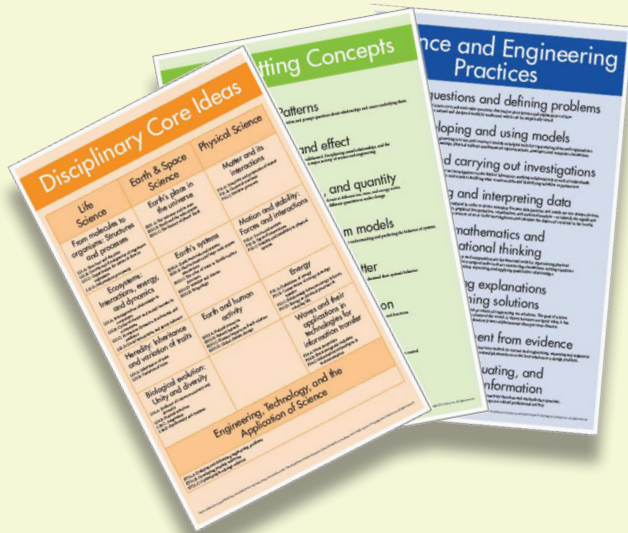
Disciplinary Core Ideas

Life Science

Earth & Space Science

Physical Science

From molecules to organisms: Structures and processes

Earth's place in the universe

Matter and its interactions

Ecosystems: Interactions, energy, and dynamics

Earth's systems

Motion and stability: Forces and interactions

Heredity: Inheritance and variation of traits

Earth and human activity

Energy

Waves and their applications in technologies for information transfer

Biological evolution: Unity and diversity

Engineering, Technology, and the Application of Science

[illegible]tting Concepts

Patterns

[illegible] and effect

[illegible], and quantity

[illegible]m models

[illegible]tter

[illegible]n

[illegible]nce and Engineering Practices

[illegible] questions and defining problems

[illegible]loping and using models

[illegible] carrying out investigations

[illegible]g and interpreting data

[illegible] mathematics and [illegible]ational thinking

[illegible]g explanations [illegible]ning solutions

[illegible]ment from evidence

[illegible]uating, and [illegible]nformation